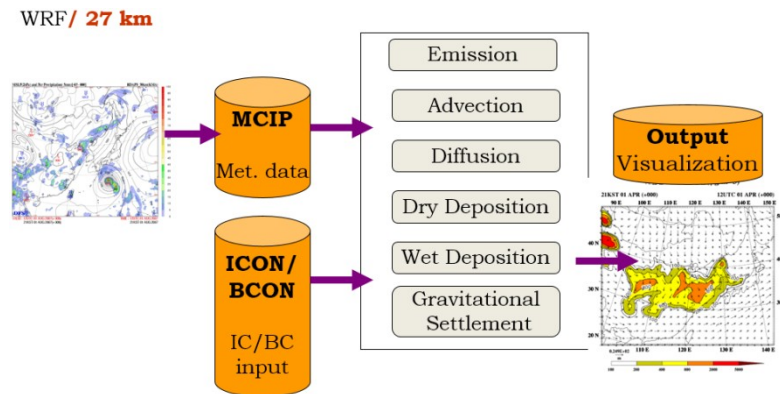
WRF/ 27 km

MCIP
Met. data

ICON/
BCON
IC/BC
input

Emission

Advection

Diffusion

Dry Deposition

Wet Deposition

Gravitational
Settlement

Output
Visualization

21KST 01 APR (+000)
12UTC 01 APR (+000)
90 E
100 E
110 E
120 E
130 E
140 E
150 E
40 N
30 N
20 N
110 E
120 E
130 E
140 E